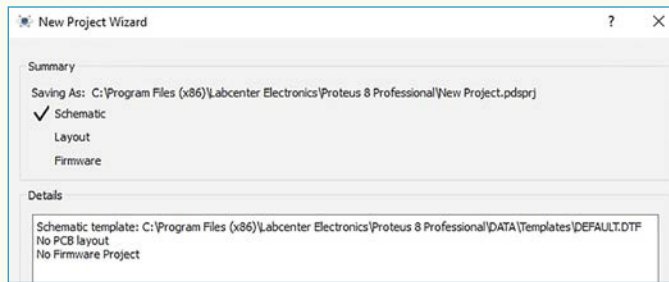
New Project Wizard

?

×

Summary

Saving As: C:\Program Files (x86)\Labcenter Electronics\Proteus 8 Professional\New Project.pdsprj

✓ Schematic

Layout

Firmware

Details

Schematic template: C:\Program Files (x86)\Labcenter Electronics\Proteus 8 Professional\DATA\Templates\DEFAULT.DTF
No PCB layout
No Firmware Project